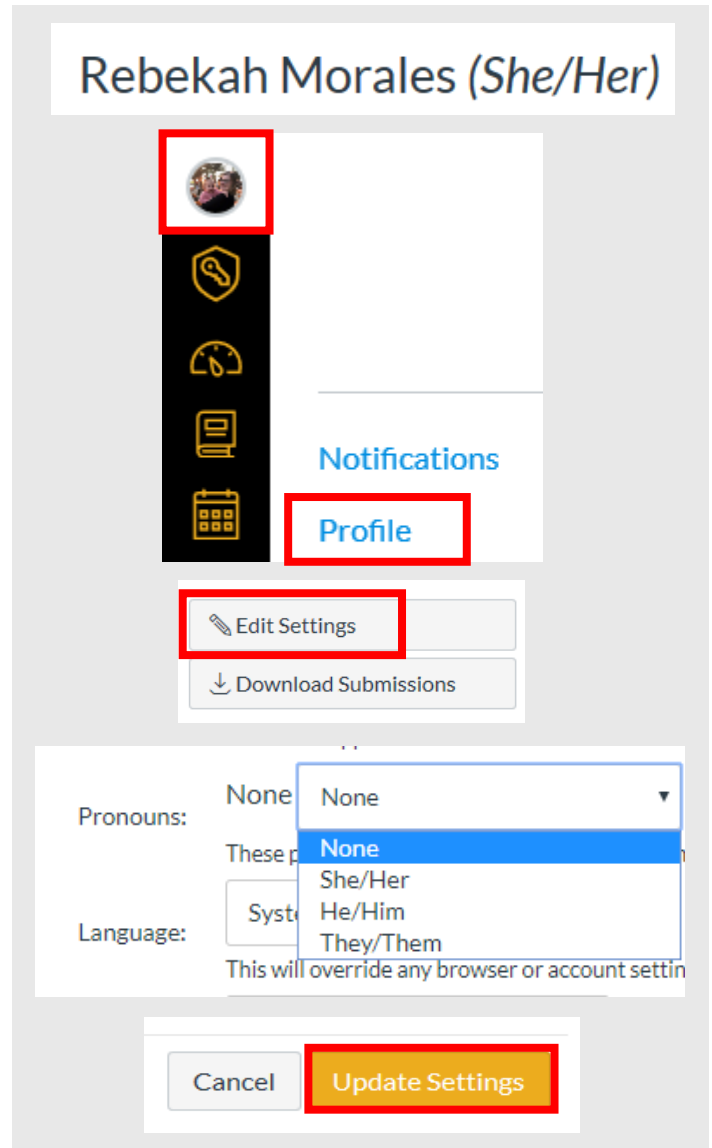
Rebekah Morales (*She/Her*)

Notifications

Profile

Edit Settings

Download Submissions

Pronouns: None

None

None

She/Her

He/Him

They/Them

These p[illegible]

Language: Syste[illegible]

This will override any browser or account settin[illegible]

Cancel

Update Settings